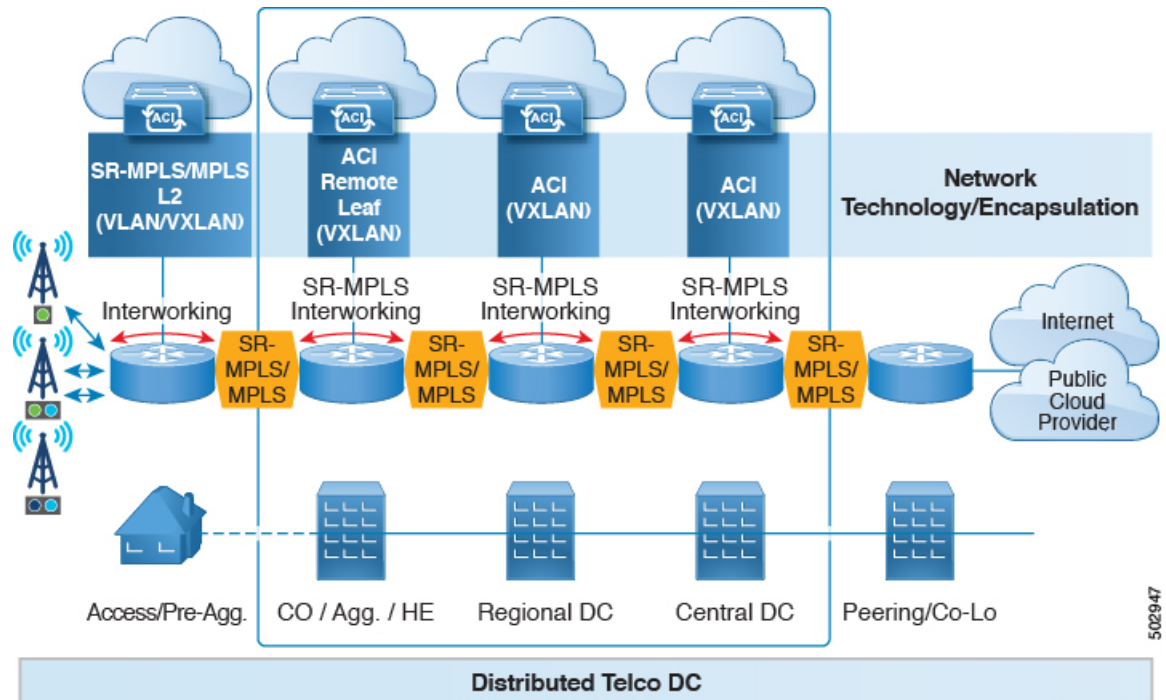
ACI

ACI

ACI

ACI

SR-MPLS/MPLS L2 (VLAN/VXLAN)

ACI Remote Leaf (VXLAN)

ACI (VXLAN)

ACI (VXLAN)

Network Technology/Encapsulation

Interworking

SR-MPLS Interworking

SR-MPLS Interworking

SR-MPLS Interworking

SR-MPLS/MPLS

SR-MPLS/MPLS

SR-MPLS/MPLS

SR-MPLS/MPLS

Internet

Public Cloud Provider

Access/Pre-Agg.

CO / Agg. / HE

Regional DC

Central DC

Peering/Co-Lo

502947

Distributed Telco DC